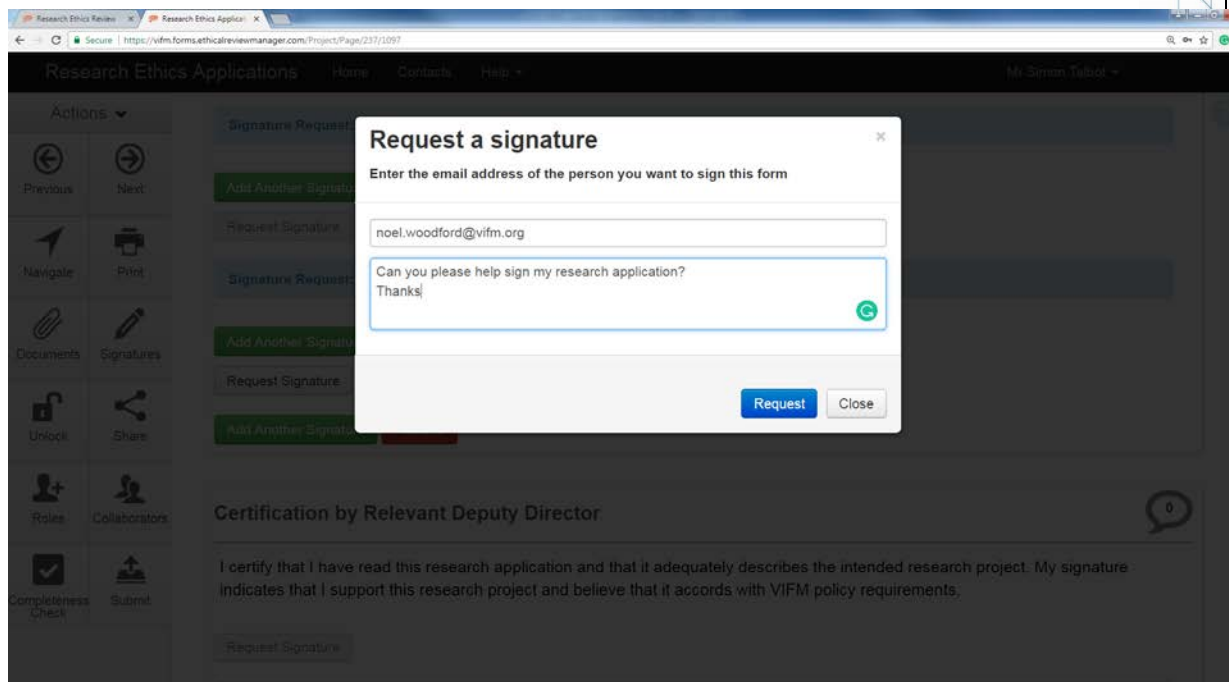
Research Ethics Review
Research Ethics Applicat
Secure | https://vifm.forms.ethicalreviewmanager.com/Project/Page/237/1097

Research Ethics Applications Home Contacts Help
Mr Simon Talbot

Actions
Previous Next
Navigate Print
Documents Signatures
Unlock Share
Roles Collaborators
Completeness Check Submit

Signature Request
Add Another Signat
Request Signature
Signature Request
Add Another Signat
Request Signature
Add Another Signat

Request a signature
×
Enter the email address of the person you want to sign this form

noel.woodford@vifm.org

Can you please help sign my research application?
Thanks

Request Close

Certification by Relevant Deputy Director
0

I certify that I have read this research application and that it adequately describes the intended research project. My signature indicates that I support this research project and believe that it accords with VIFM policy requirements.

Request Signature